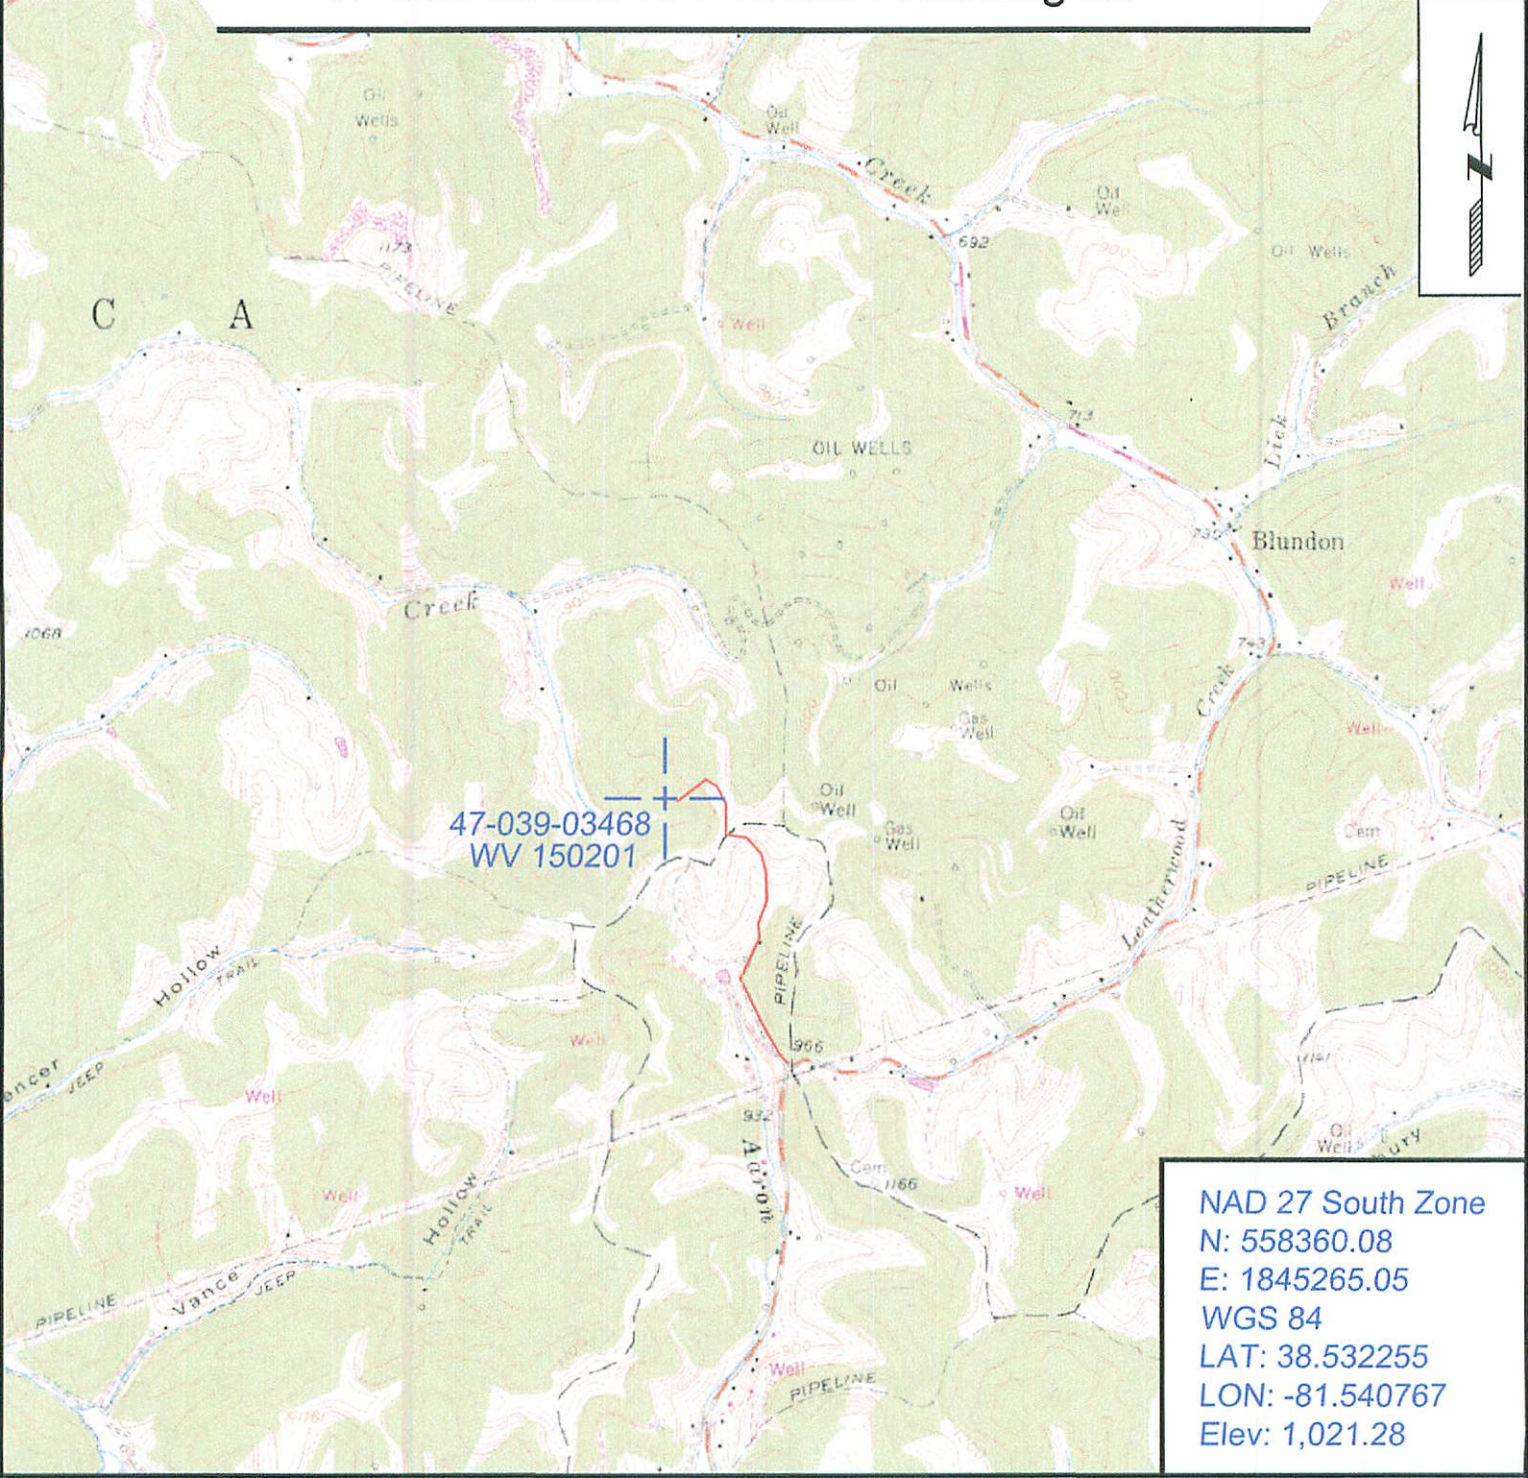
Oil Wells

Oil Well

Creek

Oil Well

692

Oil Wells

Branch

1173

PIPELINE

C A

Well

713

OIL WELLS

Lick

730

Blundon

Well

Creek

1068

743

Oil Wells

Gas Well

Creek

Well

Oil Well

47-039-03468
WV 150201

Gas Well

Oil Well

Cem

Leatherwood

PIPELINE

Hollow

TRAIL

PIPELINE

966

Well

ncer

JEEP

Well

932

Aaron

Oil Wells

Cem

1166

Well

Well

Hollow

TRAIL

Vance

JEEP

PIPELINE

Well

PIPELINE

NAD 27 South Zone
N: 558360.08
E: 1845265.05
WGS 84
LAT: 38.532255
LON: -81.540767
Elev: 1,021.28